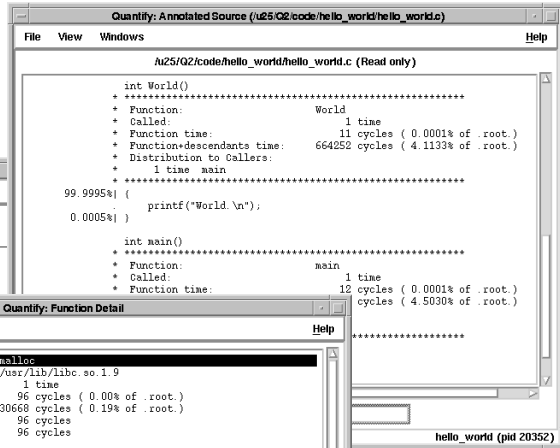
Quantify: Annotated Source (/u25/Q2/code/hello_world/hello_world.c)

File View Windows Help

/u25/Q2/code/hello_world/hello_world.c (Read only)

int World()
* ****************************************************
* Function: World
* Called: 1 time
* Function time: 11 cycles ( 0.0001% of .root.)
* Function+descendants time: 664252 cycles ( 4.1133% of .root.)
* Distribution to Callers:
* 1 time main
* ****************************************************
99.9995% | {
. printf("World.\n");
0.0005% | }

int main()
* ****************************************************
* Function: main
* Called: 1 time
* Function time: 12 cycles ( 0.0001% of .root.)
cycles ( 4.5030% of .root.)

Quantify: Function Detail

Help

malloc
/usr/lib/libc.so.1.9
1 time
96 cycles ( 0.00% of .root.)
30668 cycles ( 0.19% of .root.)
96 cycles
96 cycles

hello_world (pid 20352)